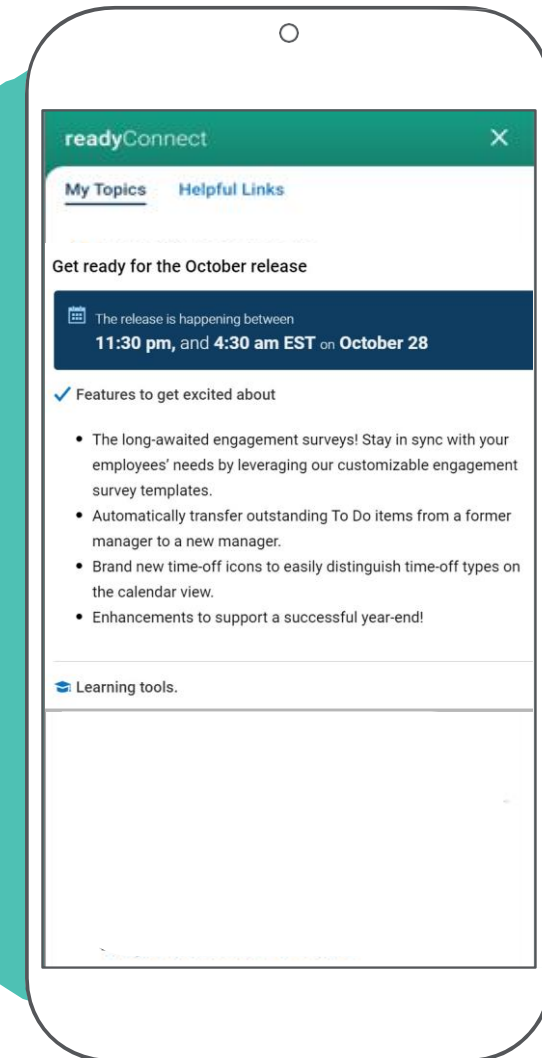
readyConnect ×

My Topics Helpful Links

Get ready for the October release

The release is happening between
11:30 pm, and 4:30 am EST on October 28

✓ Features to get excited about

- The long-awaited engagement surveys! Stay in sync with your employees' needs by leveraging our customizable engagement survey templates.
- Automatically transfer outstanding To Do items from a former manager to a new manager.
- Brand new time-off icons to easily distinguish time-off types on the calendar view.
- Enhancements to support a successful year-end!

Learning tools.